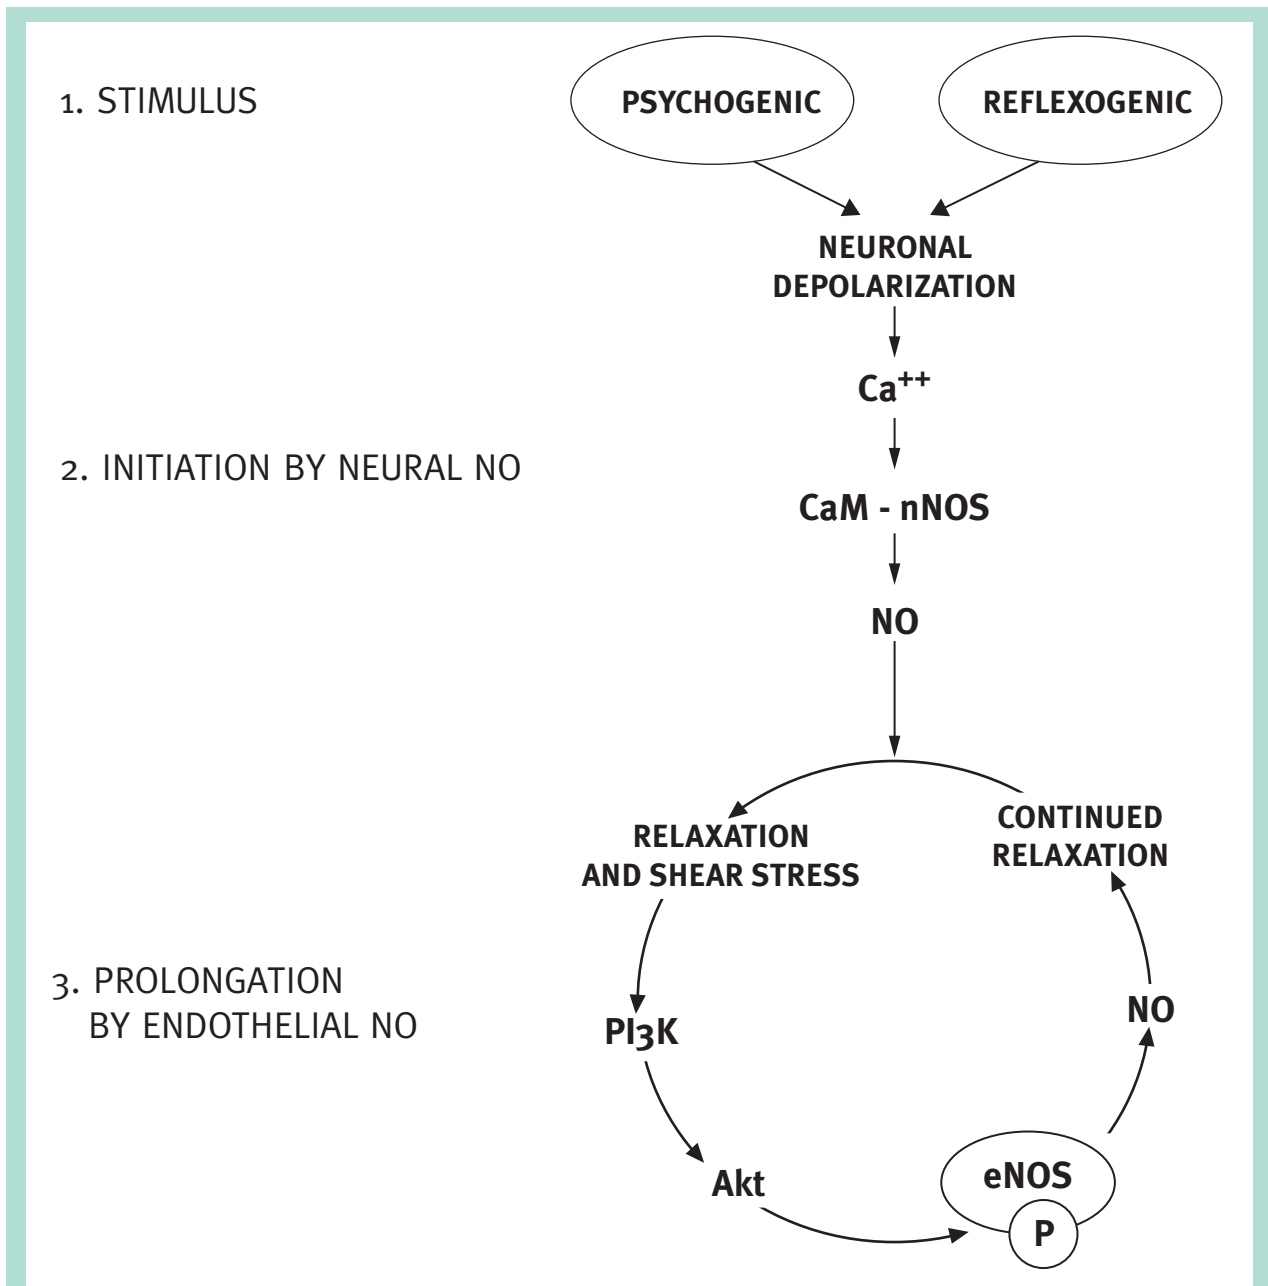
1. STIMULUS

PSYCHOGENIC

REFLEXOGENIC

NEURONAL DEPOLARIZATION

$Ca^{++}$

2. INITIATION BY NEURAL NO

CaM - nNOS

NO

RELAXATION AND SHEAR STRESS

CONTINUED RELAXATION

3. PROLONGATION BY ENDOTHELIAL NO

PI3K

NO

Akt

eNOS

P